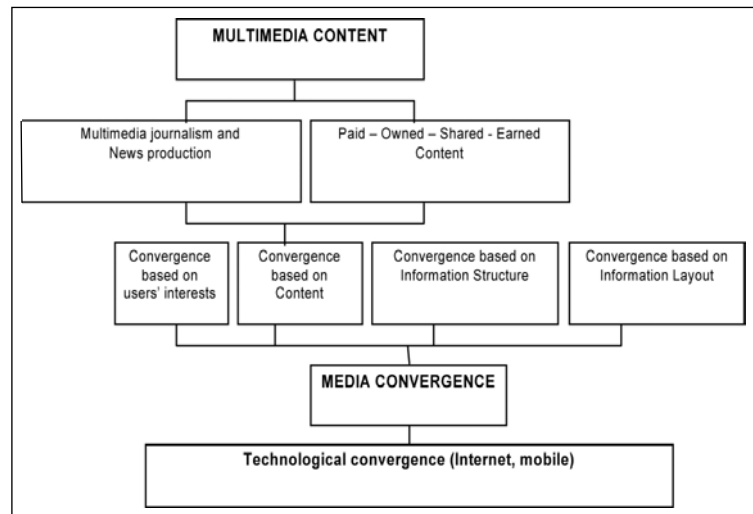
MULTIMEDIA CONTENT

Multimedia journalism and News production

Paid – Owned – Shared - Earned Content

Convergence based on users' interests

Convergence based on Content

Convergence based on Information Structure

Convergence based on Information Layout

MEDIA CONVERGENCE

Technological convergence (Internet, mobile)